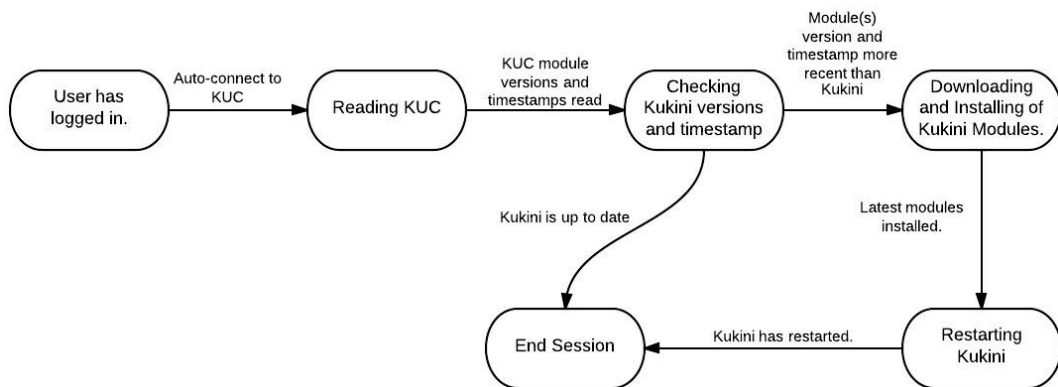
User has logged in.

Auto-connect to KUC

Reading KUC

KUC module versions and timestamps read

Checking Kukini versions and timestamp

Module(s) version and timestamp more recent than Kukini

Downloading and Installing of Kukini Modules.

Kukini is up to date

Latest modules installed.

End Session

Kukini has restarted.

Restarting Kukini